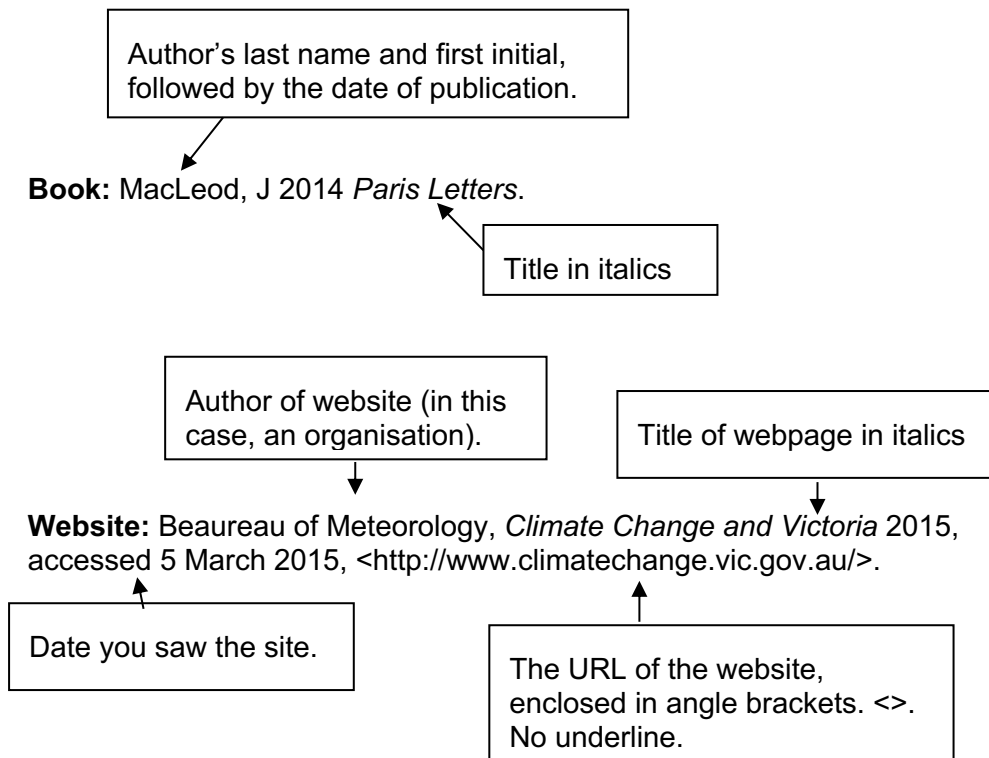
Author's last name and first initial, followed by the date of publication.

**Book:** MacLeod, J 2014 *Paris Letters*.

Title in italics

Author of website (in this case, an organisation).

Title of webpage in italics

**Website:** Beaureau of Meteorology, *Climate Change and Victoria* 2015, accessed 5 March 2015, <http://www.climatechange.vic.gov.au/>.

Date you saw the site.

The URL of the website, enclosed in angle brackets. <>. No underline.